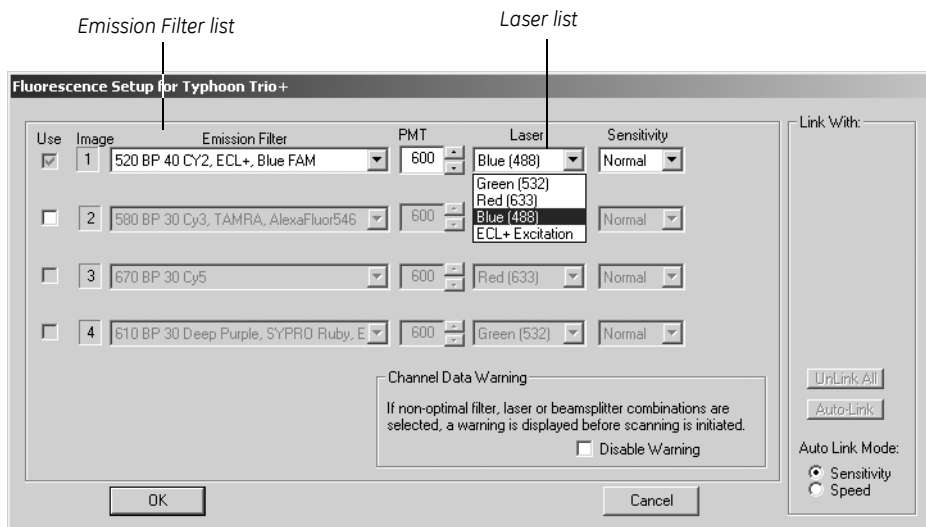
Emission Filter list

Laser list

Fluorescence Setup for Typhoon Trio+

Use Image Emission Filter PMT Laser Sensitivity

1 520 BP 40 CY2, ECL+, Blue FAM 600 Blue (488) Normal

Green (532)
Red (633)
Blue (488)
ECL+ Excitation

2 580 BP 30 Cy3, TAMRA, AlexaFluor546 600 Normal

3 670 BP 30 Cy5 600 Red (633) Normal

4 610 BP 30 Deep Purple, SYPRO Ruby, E 600 Green (532) Normal

Channel Data Warning

If non-optimal filter, laser or beamsplitter combinations are selected, a warning is displayed before scanning is initiated.

Disable Warning

Link With:

UnLink All

Auto-Link

Auto Link Mode:

Sensitivity
Speed

OK

Cancel